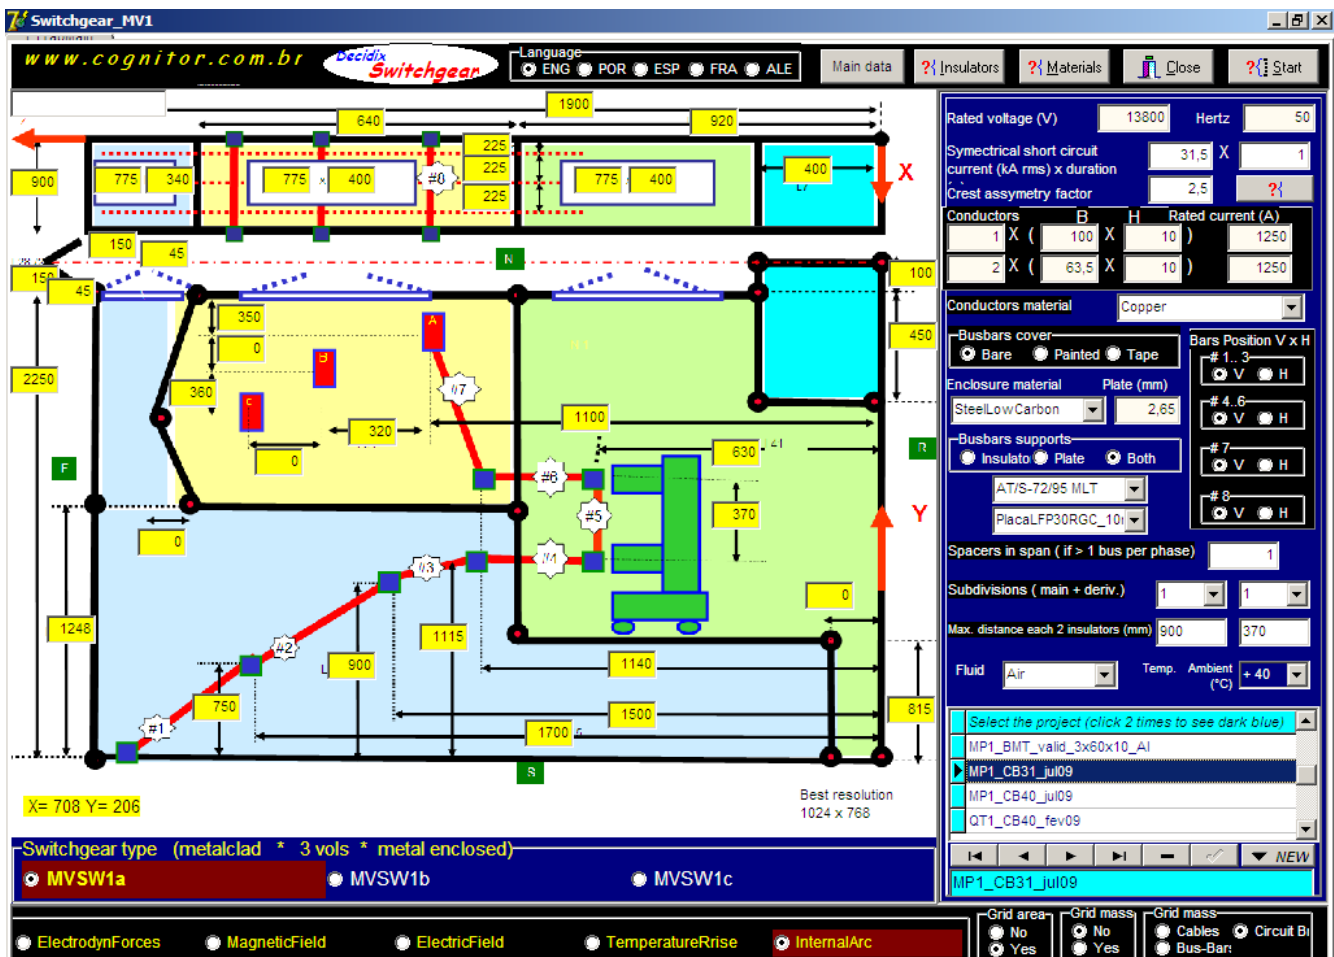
Switchgear_MV1

www.cognitor.com.br Decidix Switchgear

Language
ENG POR ESP FRA ALE

Main data
Insulators
Materials
Close
Start

1900
640
920
225
225
225
900
775
340
775
400
#8
775
400
400
X
150
45
N
150
45
100
350
A
450
0
2250
B
360
#7
C
320
1100
630
0
R
F
#6
#5
370
Y
0
#4
#3
1248
#2
1115
900
1140
750
#1
815
1500
1700
S

X= 708 Y= 206

Best resolution
1024 x 768

Rated voltage (V) 13800 Hertz 50
Symetrical short circuit current (kA rms) x duration 31,5 X 1
Crest assymetry factor 2,5 ?
Conductors B H Rated current (A)
1 X ( 100 X 10 ) 1250
2 X ( 63,5 X 10 ) 1250
Conductors material Copper
Busbars cover
Bare Painted Tape
Bars Position V x H
# 1.. 3
V H
# 4..6
V H
# 7
V H
# 8
V H
Enclosure material Plate (mm)
SteelLowCarbon 2,65
Busbars supports
Insulato Plate Both
AT/S-72/95 MLT
PlacaLFP30RGC_10
Spacers in span ( if > 1 bus per phase) 1
Subdivisions ( main + deriv.) 1 1
Max. distance each 2 insulators (mm) 900 370
Fluid Air Temp. Ambient (°C) + 40
Select the project (click 2 times to see dark blue)
MP1_BMT_valid_3x60x10_Al
MP1_CB31_jul09
MP1_CB40_jul09
QT1_CB40_fev09
NEW
MP1_CB31_jul09

Switchgear type (metalclad * 3 vols * metal enclosed)
MVSW1a MVSW1b MVSW1c

ElectrodynForces MagneticField ElectricField TemperatureRrise InternalArc
Grid area No Yes
Grid mass No Yes
Grid mass Cables Circuit Bi Bus-Bars